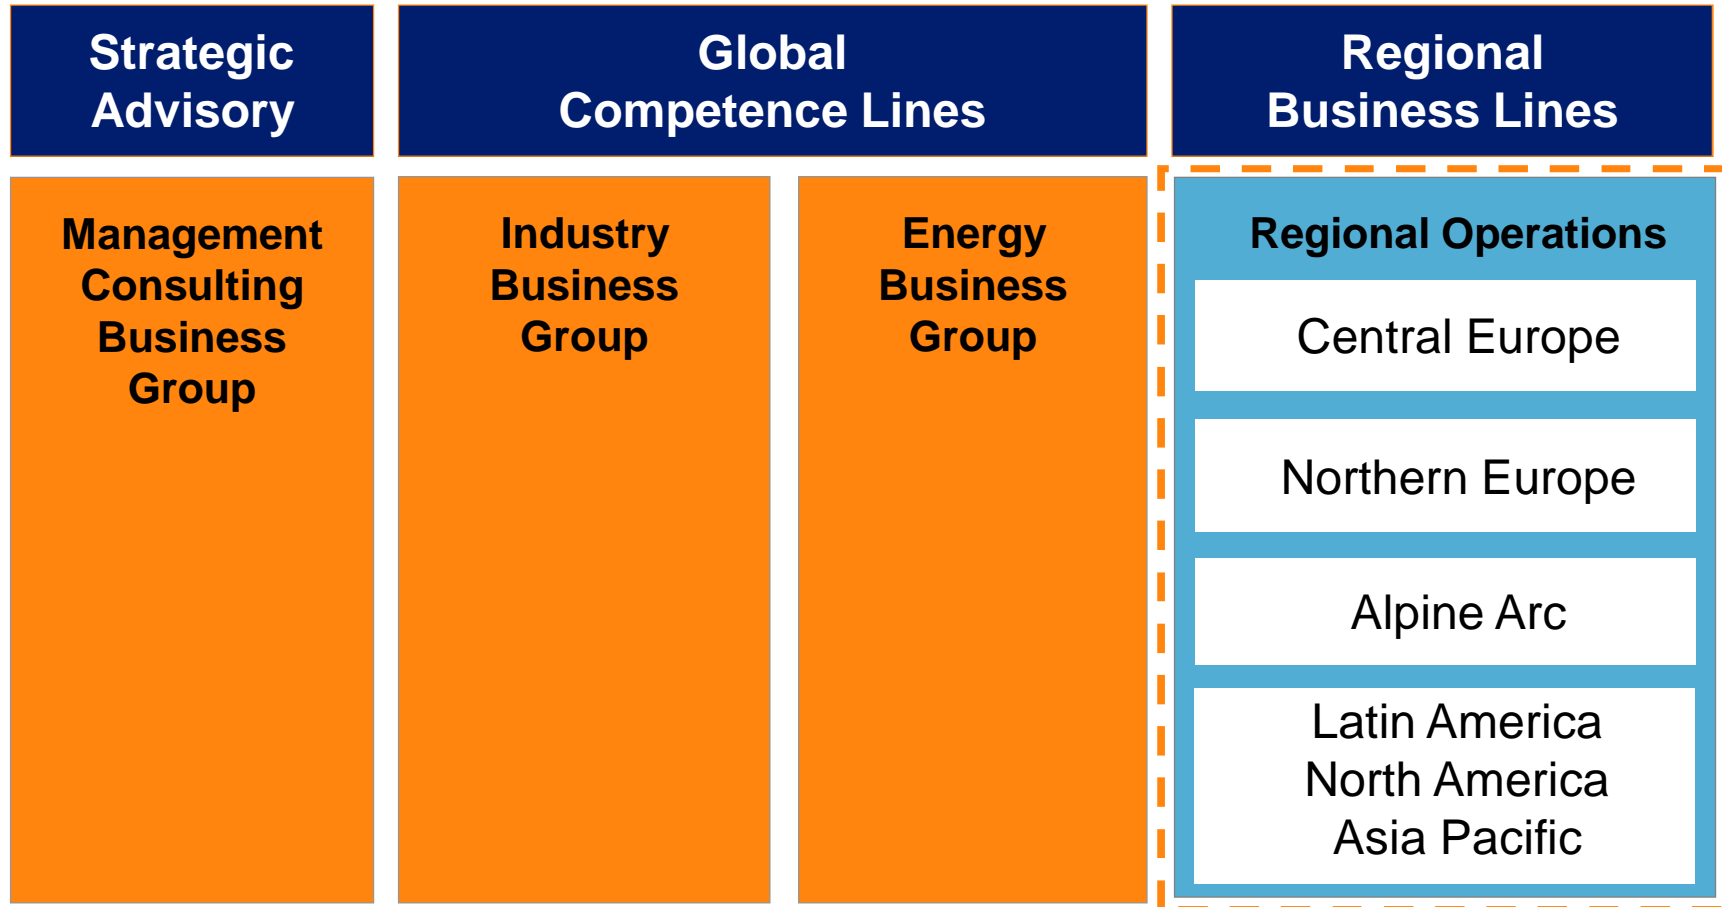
Strategic Advisory

Global Competence Lines

Regional Business Lines

Management Consulting Business Group

Industry Business Group

Energy Business Group

Regional Operations

Central Europe

Northern Europe

Alpine Arc

Latin America
North America
Asia Pacific